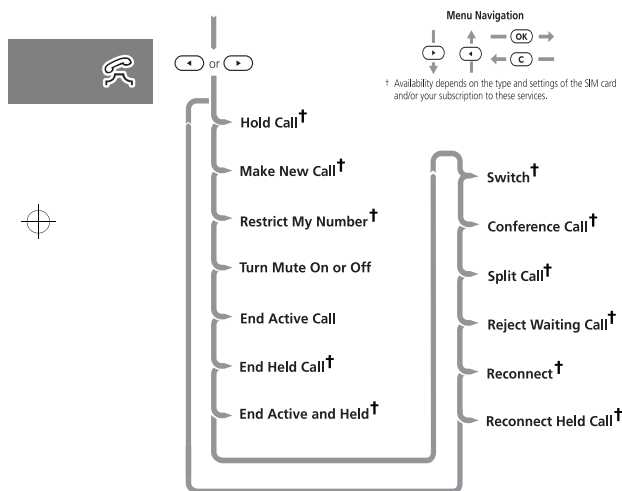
Menu Navigation

OK

C

† Availability depends on the type and settings of the SIM card and/or your subscription to these services.

or

Hold Call†

Make New Call†

Restrict My Number†

Turn Mute On or Off

End Active Call

End Held Call†

End Active and Held†

Switch†

Conference Call†

Split Call†

Reject Waiting Call†

Reconnect†

Reconnect Held Call†